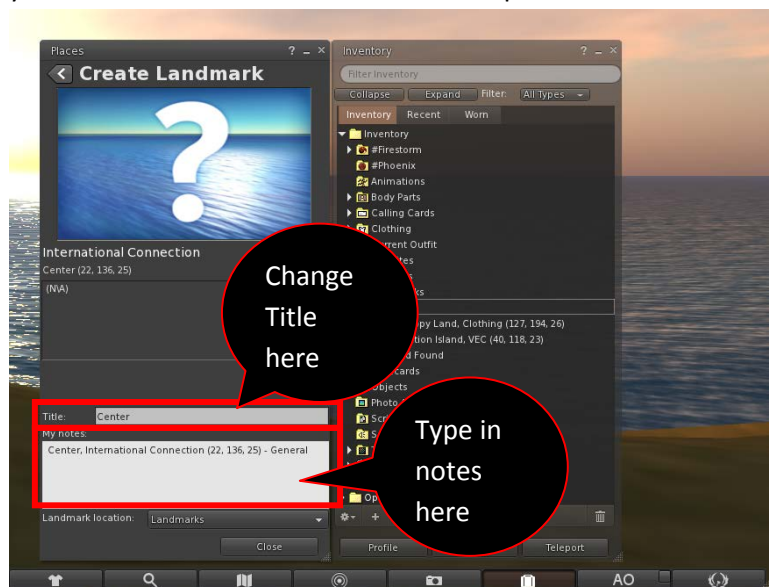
Places ? _ ×

Create Landmark

International Connection

Center (22, 136, 25)

(N\A)

Change Title here

Title: Center

My notes:

Center, International Connection (22, 136, 25) - General

Landmark location: Landmarks

Close

Inventory ? _ ×

Filter Inventory

Collapse Expand Filter: All Types

Inventory Recent Worn

Inventory

#Firestorm

#Phoenix

Animations

Body Parts

Calling Cards

Clothing

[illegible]rrent Outfit

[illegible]tes

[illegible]s

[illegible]ks

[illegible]py Land, Clothing (127, 194, 26)

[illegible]tion Island, VEC (40, 118, 23)

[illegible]d Found

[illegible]cards

Objects

Photo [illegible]

Scr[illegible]

S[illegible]

Op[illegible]

Type in notes here

Profile

Teleport

AO